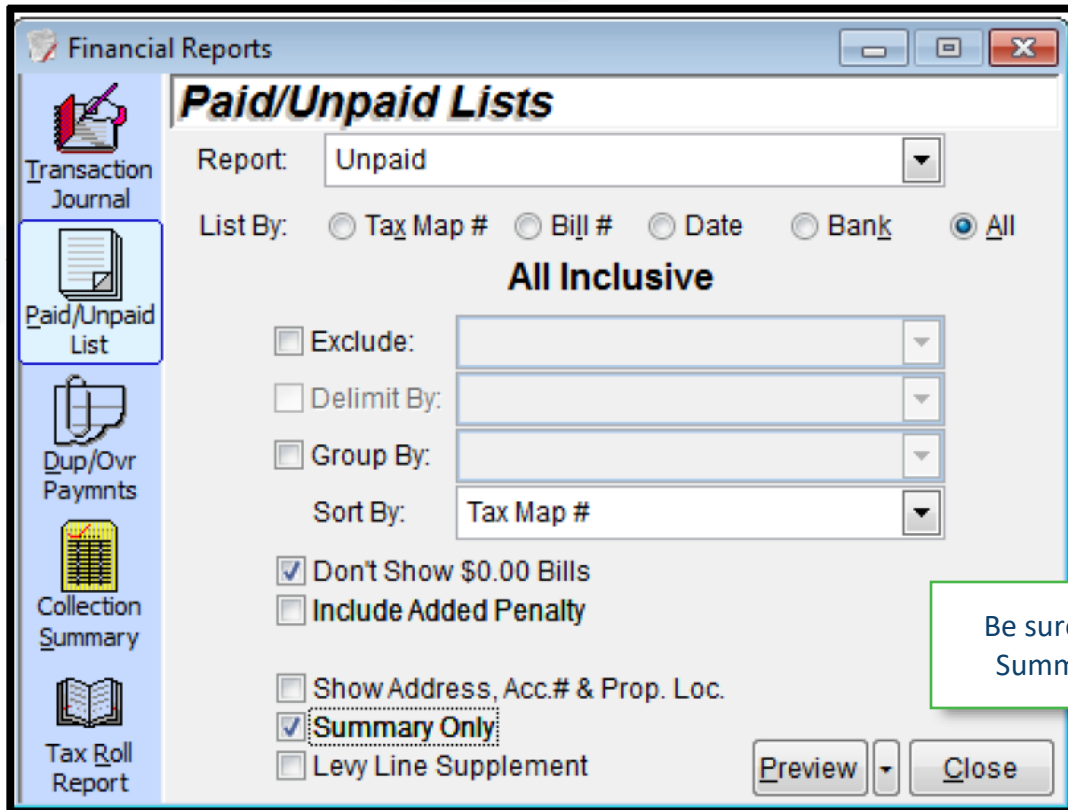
Financial Reports

Transaction Journal

Paid/Unpaid List

Dup/Ovr Paymnts

Collection Summary

Tax Roll Report

Paid/Unpaid Lists

Report: Unpaid

List By: Tax Map # Bill # Date Bank All

All Inclusive

Exclude:

Delimit By:

Group By:

Sort By: Tax Map #

Don't Show $0.00 Bills

Include Added Penalty

Show Address, Acc.# & Prop. Loc.

Summary Only

Levy Line Supplement

Preview

Close

Be sur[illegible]
Summ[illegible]